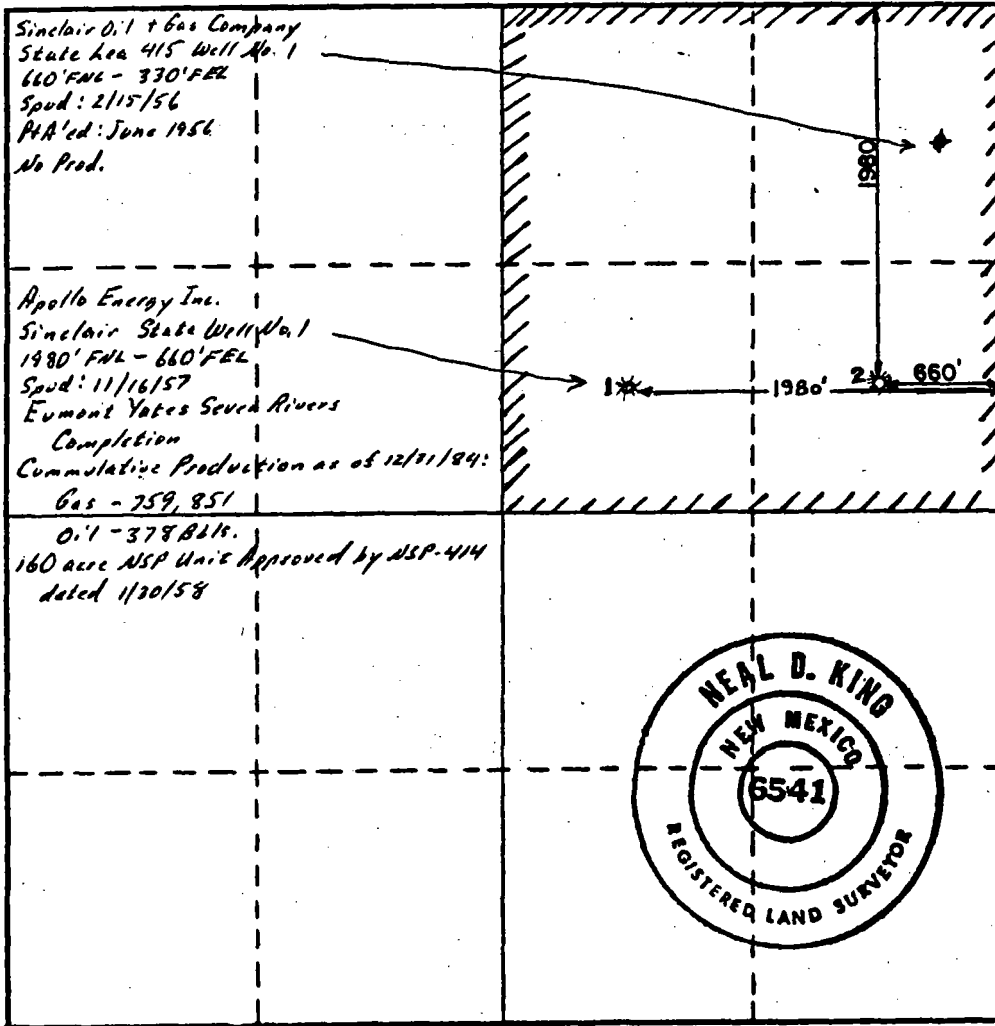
Sinclair Oil + Gas Company
State Lea 415 Well No. 1
660' FNL - 330' FEL
Spud: 2/15/56
P+A'ed: June 1956
No Prod.

1980

Apollo Energy Inc.
Sinclair State Well No. 1
1980' FNL - 660' FEL
Spud: 11/16/57
Eumont Yates Seven Rivers Completion
Cummulative Production as of 12/31/84:
Gas - 759,851
Oil - 378 Bbls.
160 acre NSP Unit Approved by NSP-414 dated 1/30/58

1
1980'
2
660'

NEAL D. KING
NEW MEXICO
6541
REGISTERED LAND SURVEYOR